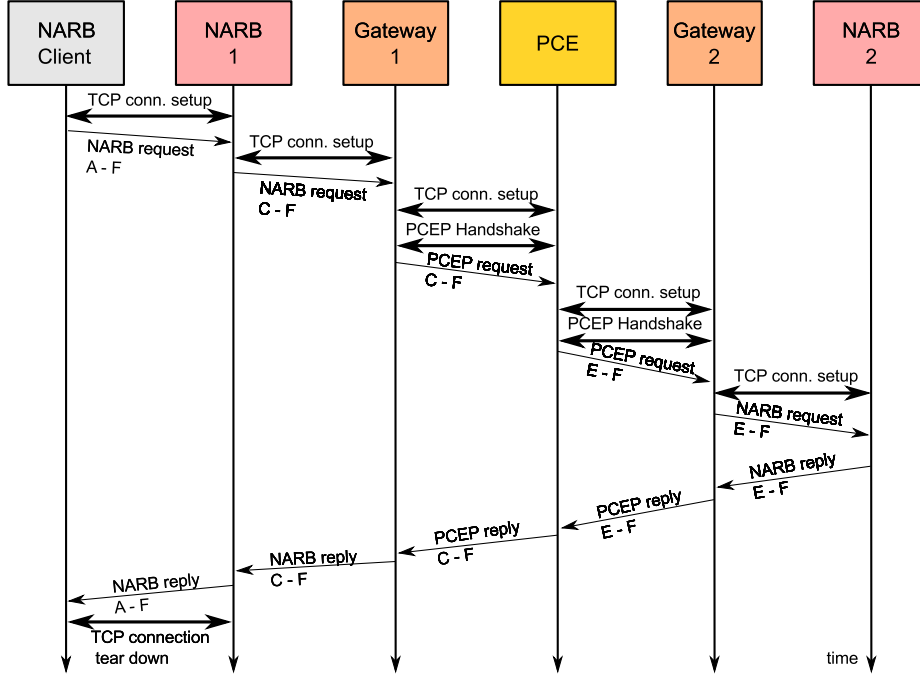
NARB Client

NARB 1

Gateway 1

PCE

Gateway 2

NARB 2

TCP conn. setup

NARB request A - F

TCP conn. setup

NARB request C - F

TCP conn. setup

PCEP Handshake

PCEP request C - F

TCP conn. setup

PCEP Handshake

PCEP request E - F

TCP conn. setup

NARB request E - F

NARB reply E - F

PCEP reply E - F

PCEP reply C - F

NARB reply C - F

NARB reply A - F

TCP connection tear down

time